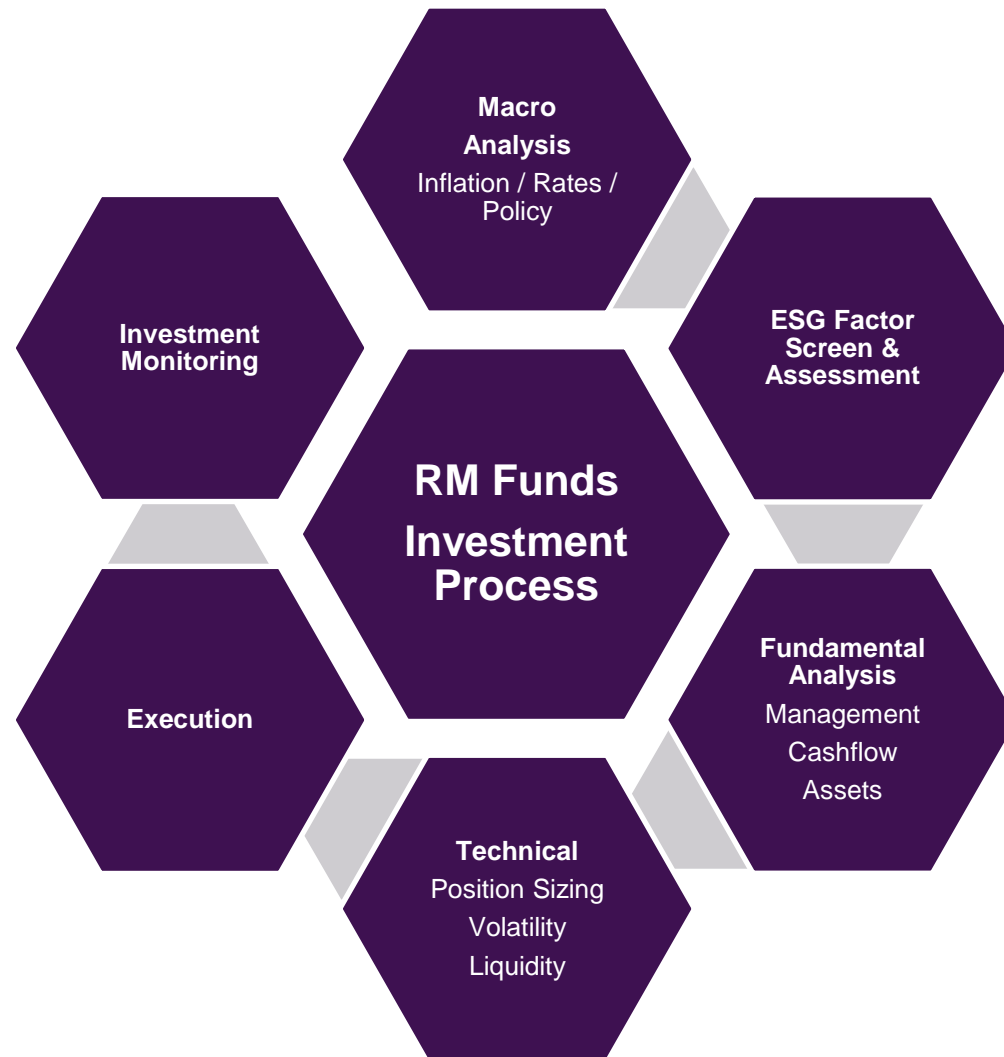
Macro Analysis
Inflation / Rates / Policy

ESG Factor Screen & Assessment

Fundamental Analysis
Management
Cashflow
Assets

Technical
Position Sizing
Volatility
Liquidity

Execution

Investment Monitoring

RM Funds Investment Process